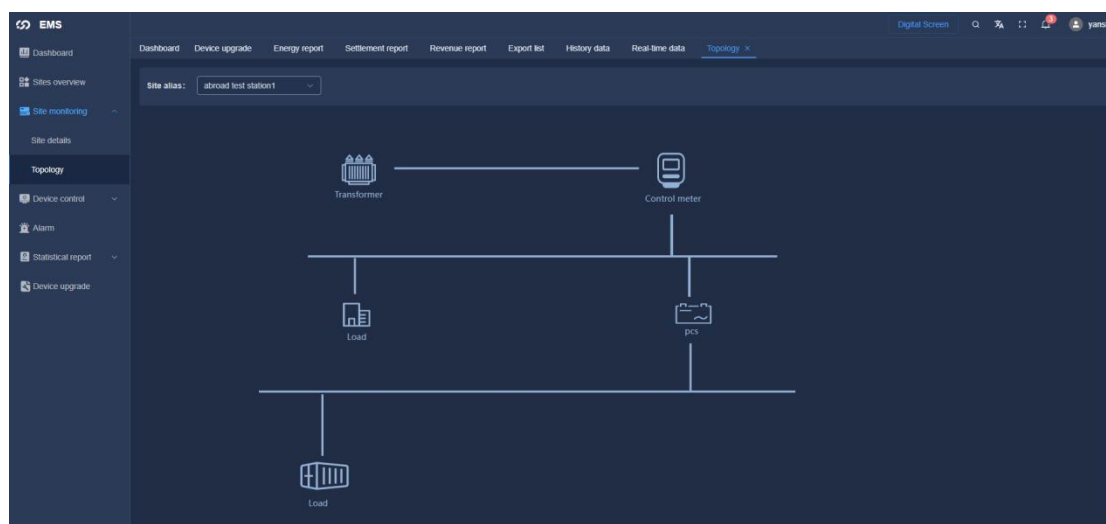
EMS

Dashboard
Sites overview
Site monitoring
Site details
Topology
Device control
Alarm
Statistical report
Device upgrade

Dashboard Device upgrade Energy report Settlement report Revenue report Export list History data Real-time data Topology ×

Digital Screen yans

Site alias: abroad test station1

Transformer
Control meter
Load
pcs
Load